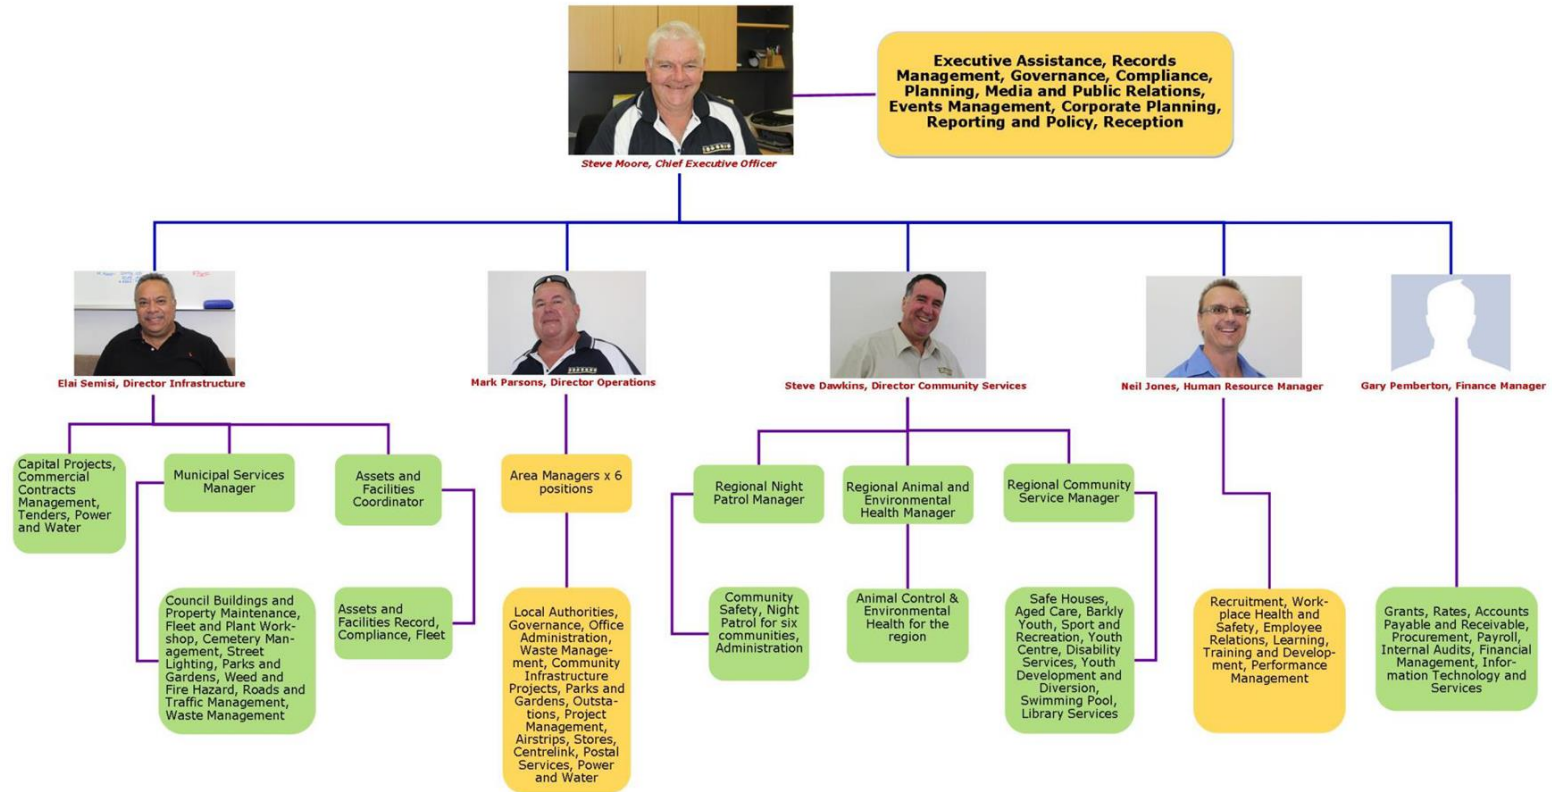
Steve Moore, Chief Executive Officer

Executive Assistance, Records Management, Governance, Compliance, Planning, Media and Public Relations, Events Management, Corporate Planning, Reporting and Policy, Reception

Elai Semisi, Director Infrastructure

Capital Projects, Commercial Contracts Management, Tenders, Power and Water

Municipal Services Manager

Council Buildings and Property Maintenance, Fleet and Plant Workshop, Cemetery Management, Street Lighting, Parks and Gardens, Weed and Fire Hazard, Roads and Traffic Management, Waste Management

Assets and Facilities Coordinator

Assets and Facilities Record, Compliance, Fleet

Mark Parsons, Director Operations

Area Managers x 6 positions

Local Authorities, Governance, Office Administration, Waste Management, Community Infrastructure Projects, Parks and Gardens, Outstations, Project Management, Airstrips, Stores, Centrelink, Postal Services, Power and Water

Steve Dawkins, Director Community Services

Regional Night Patrol Manager

Community Safety, Night Patrol for six communities, Administration

Regional Animal and Environmental Health Manager

Animal Control & Environmental Health for the region

Regional Community Service Manager

Safe Houses, Aged Care, Barkly Youth, Sport and Recreation, Youth Centre, Disability Services, Youth Development and Diversion, Swimming Pool, Library Services

Neil Jones, Human Resource Manager

Recruitment, Workplace Health and Safety, Employee Relations, Learning, Training and Development, Performance Management

Gary Pemberton, Finance Manager

Grants, Rates, Accounts Payable and Receivable, Procurement, Payroll, Internal Audits, Financial Management, Information Technology and Services